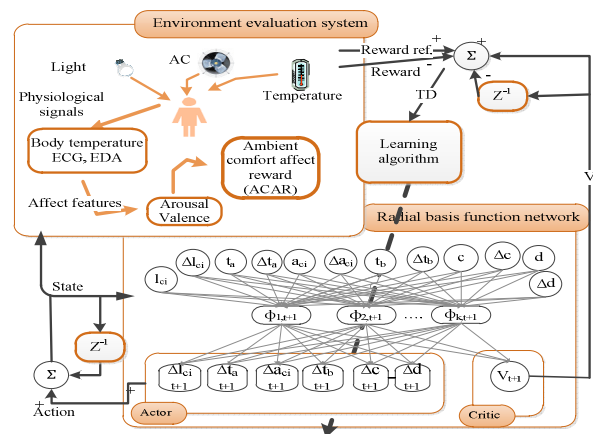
Environment evaluation system

Light

AC

Temperature

Physiological signals

Body temperature ECG, EDA

Ambient comfort affect reward (ACAR)

Affect features

Arousal Valence

Reward ref.

Reward

+

-

$\Sigma$

-

+

TD

$Z^{-1}$

V

Learning algorithm

Radial basis function network

$l_{ci}$

$\Delta l_{ci}$

$t_a$

$\Delta t_a$

$a_{ci}$

$\Delta a_{ci}$

$t_b$

$\Delta t_b$

c

$\Delta c$

d

$\Delta d$

State

$\phi_{1,t+1}$

$\phi_{2,t+1}$

…

$\phi_{k,t+1}$

$Z^{-1}$

$\Sigma$

+

+

Action

$\Delta l_{ci}$ t+1

$\Delta t_a$ t+1

$\Delta a_{ci}$ t+1

$\Delta t_b$ t+1

$\Delta c$ t+1

$\Delta d$ t+1

$V_{t+1}$

Actor

Critic